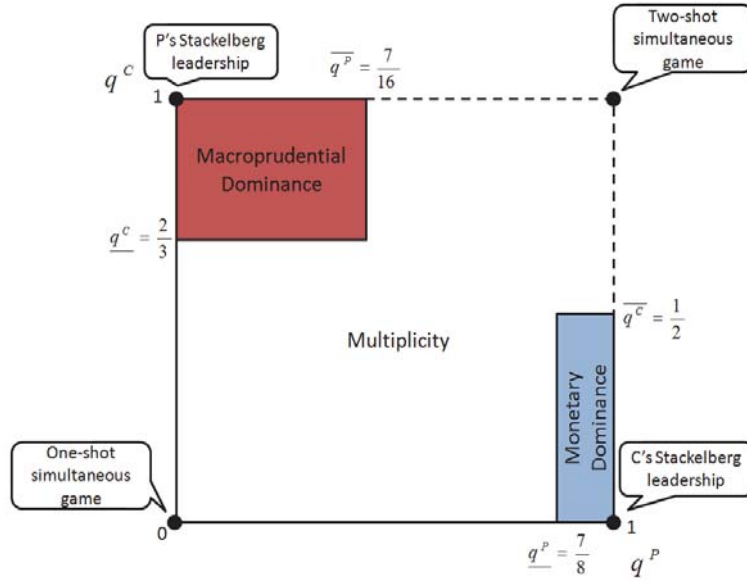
P's Stackelberg leadership

$q^{C}$

1

$\overline{q^{P}} = \frac{7}{16}$

Two-shot simultaneous game

Macroprudential Dominance

$\underline{q^{C}} = \frac{2}{3}$

$\overline{q^{C}} = \frac{1}{2}$

Multiplicity

Monetary Dominance

One-shot simultaneous game

C's Stackelberg leadership

0

1

$\underline{q^{P}} = \frac{7}{8}$

$q^{P}$